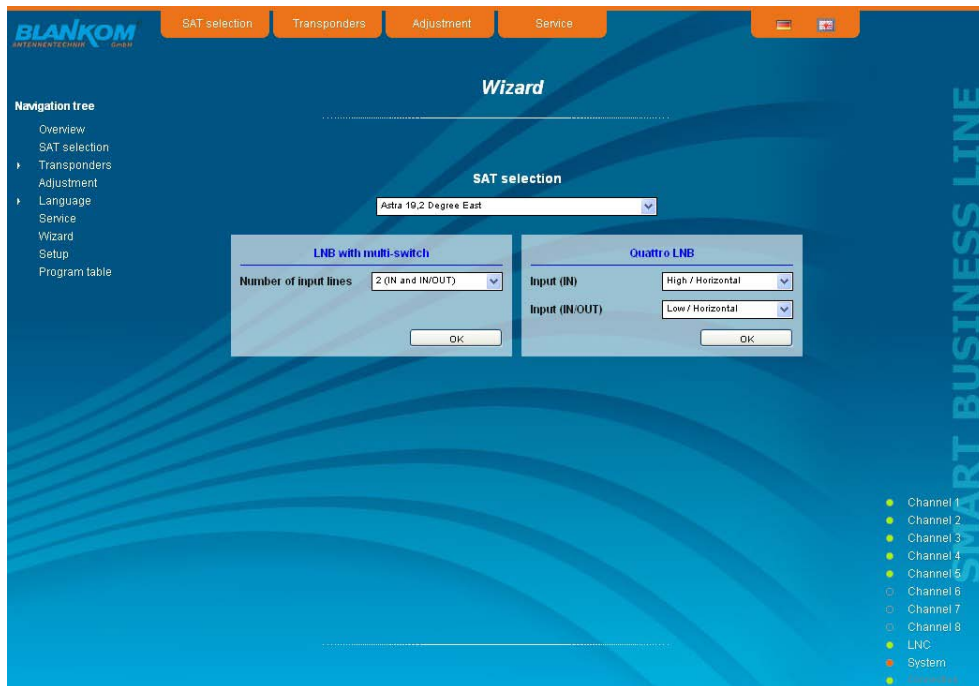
BLANKOM ANTENNENTECHNIK GmbH

SAT selection Transponders Adjustment Service

Wizard

Navigation tree
Overview
SAT selection
Transponders
Adjustment
Language
Service
Wizard
Setup
Program table

SAT selection
Astra 19,2 Degree East

LNB with multi-switch
Number of input lines 2 (IN and IN/OUT)
OK

Quattro LNB
Input (IN) High / Horizontal
Input (IN/OUT) Low / Horizontal
OK

SMART BUSINESS LINE

Channel 1
Channel 2
Channel 3
Channel 4
Channel 5
Channel 6
Channel 7
Channel 8
LNC
System
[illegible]